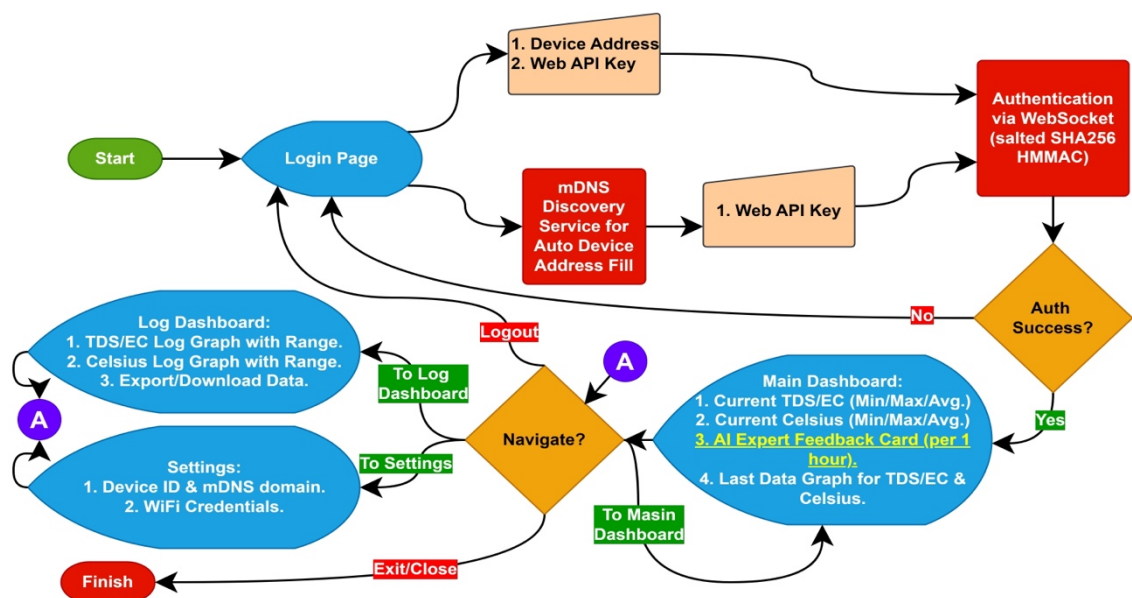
Start

Login Page

1. Device Address
2. Web API Key

Authentication via WebSocket (salted SHA256 HMMAC)

mDNS Discovery Service for Auto Device Address Fill

1. Web API Key

Auth Success?

No

Yes

Main Dashboard:
1. Current TDS/EC (Min/Max/Avg.)
2. Current Celsius (Min/Max/Avg.)
3. AI Expert Feedback Card (per 1 hour).
4. Last Data Graph for TDS/EC & Celsius.

A

Navigate?

Logout

To Log Dashboard

To Settings

To Masin Dashboard

Exit/Close

Log Dashboard:
1. TDS/EC Log Graph with Range.
2. Celsius Log Graph with Range.
3. Export/Download Data.

A

Settings:
1. Device ID & mDNS domain.
2. WiFi Credentials.

Finish